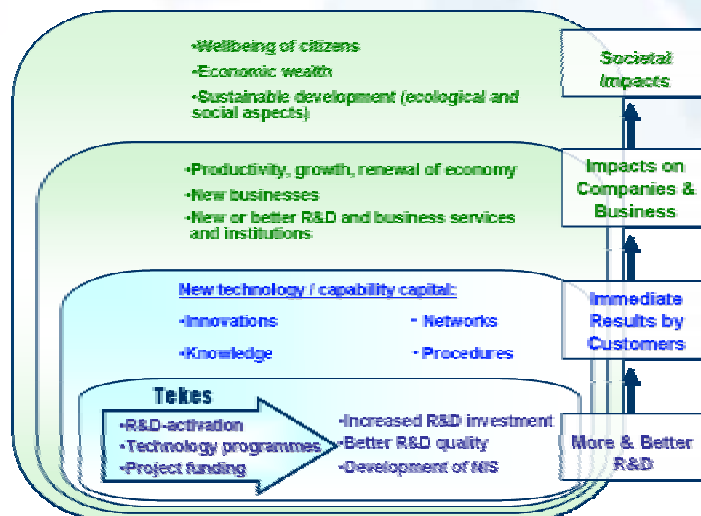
•Wellbeing of citizens
•Economic wealth
•Sustainable development (ecological and social aspects)

Societal Impacts

•Productivity, growth, renewal of economy
•New businesses
•New or better R&D and business services and institutions

Impacts on Companies & Business

New technology / capability capital:
•Innovations
• Networks
•Knowledge
•Procedures

Immediate Results by Customers

Tekes
•R&D-activation
•Technology programmes
•Project funding

•Increased R&D investment
•Better R&D quality
•Development of NIS

More & Better R&D